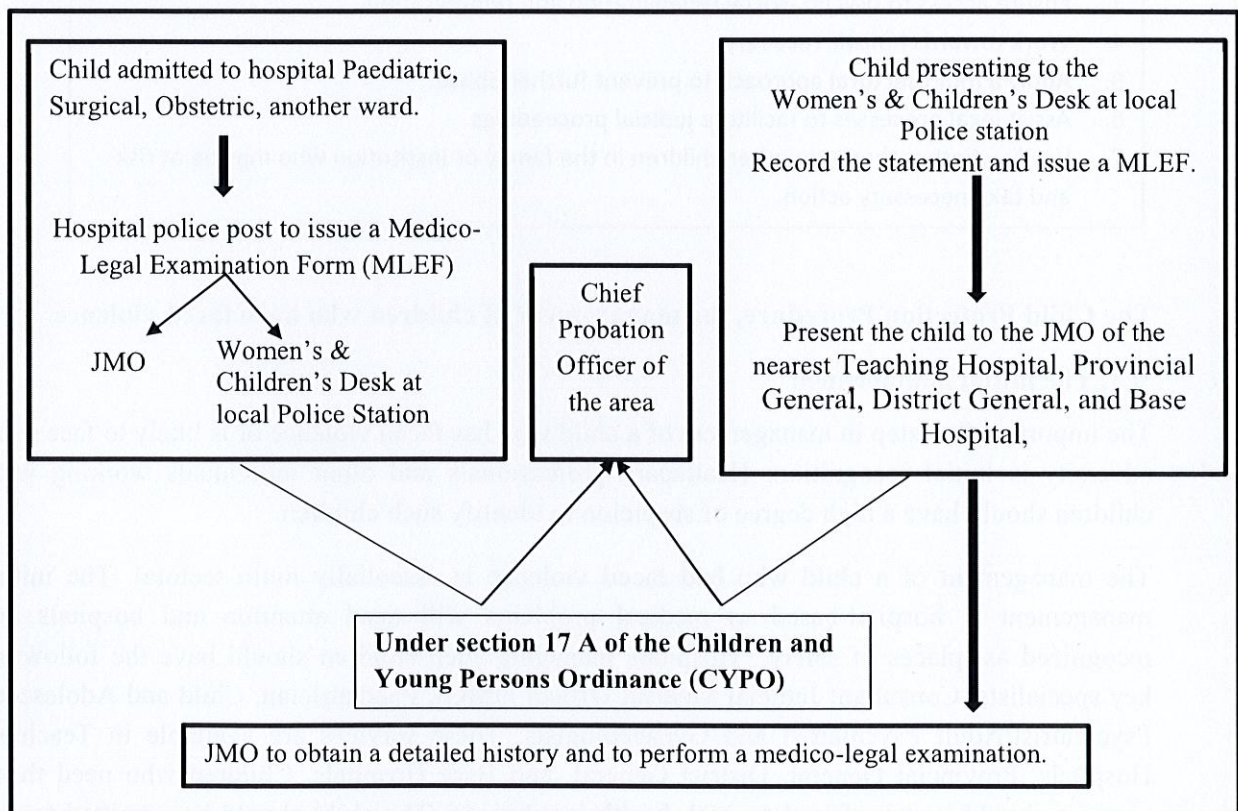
Child admitted to hospital Paediatric, Surgical, Obstetric, another ward.

Hospital police post to issue a Medico-Legal Examination Form (MLEF)

JMO

Women's & Children's Desk at local Police Station

Chief Probation Officer of the area

Child presenting to the Women's & Children's Desk at local Police station
Record the statement and issue a MLEF.

Present the child to the JMO of the nearest Teaching Hospital, Provincial General, District General, and Base Hospital,

Under section 17 A of the Children and Young Persons Ordinance (CYPO)

JMO to obtain a detailed history and to perform a medico-legal examination.